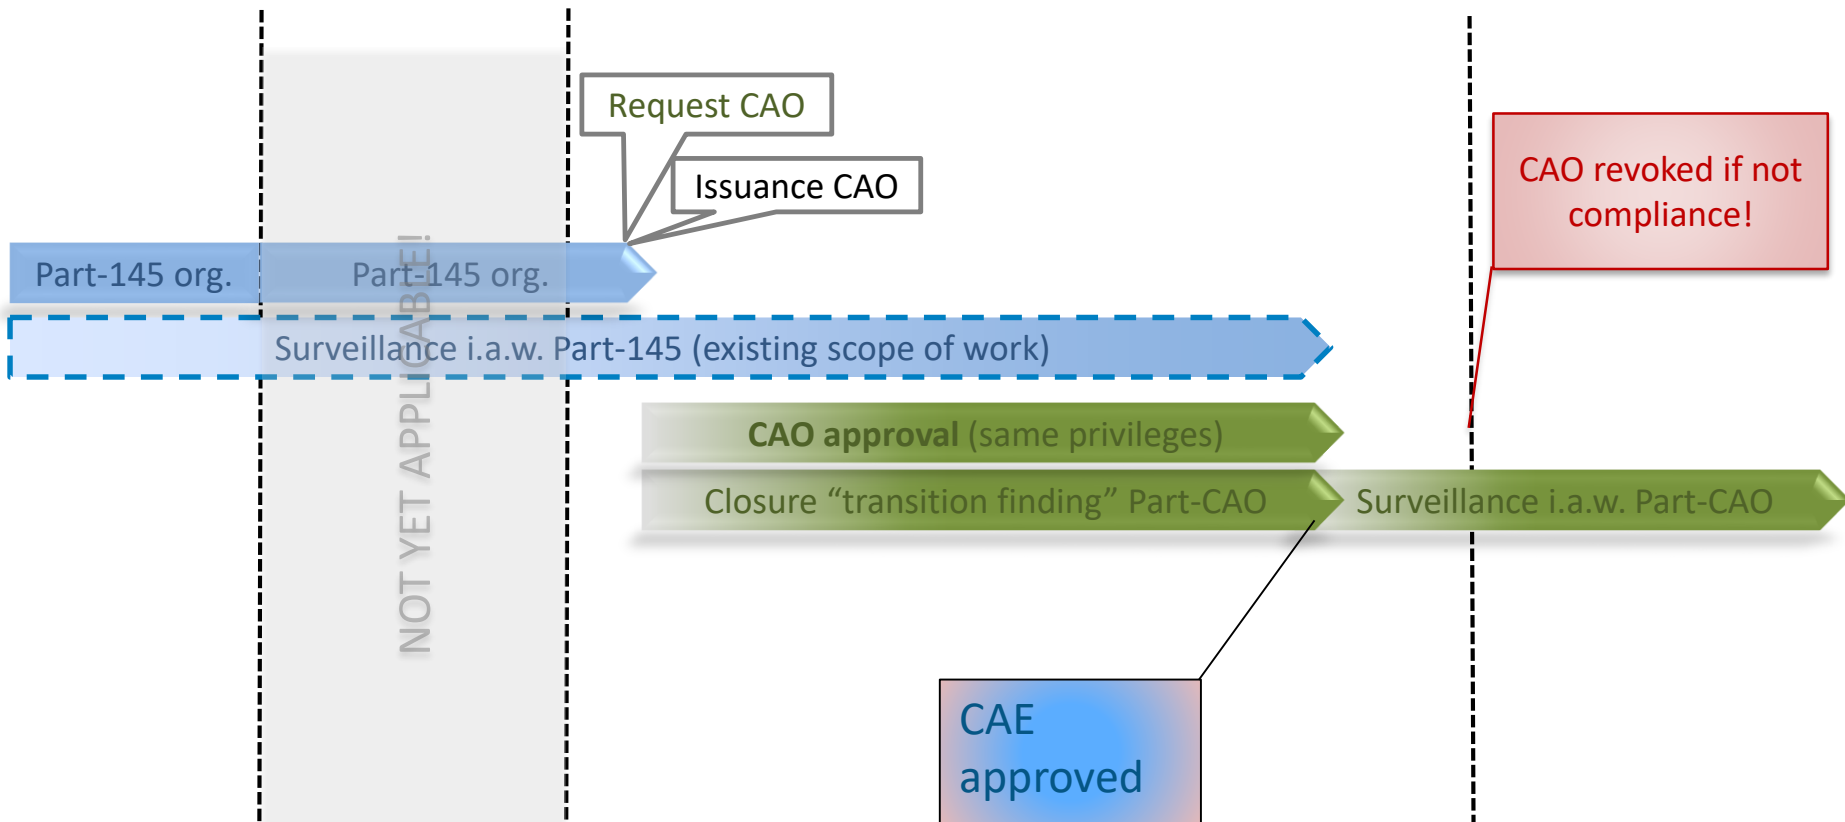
Request CAO

Issuance CAO

CAO revoked if not compliance!

Part-145 org.

Part-145 org.

NOT YET APPLICABLE!

Surveillance i.a.w. Part-145 (existing scope of work)

CAO approval (same privileges)

Closure “transition finding” Part-CAO

Surveillance i.a.w. Part-CAO

CAE approved